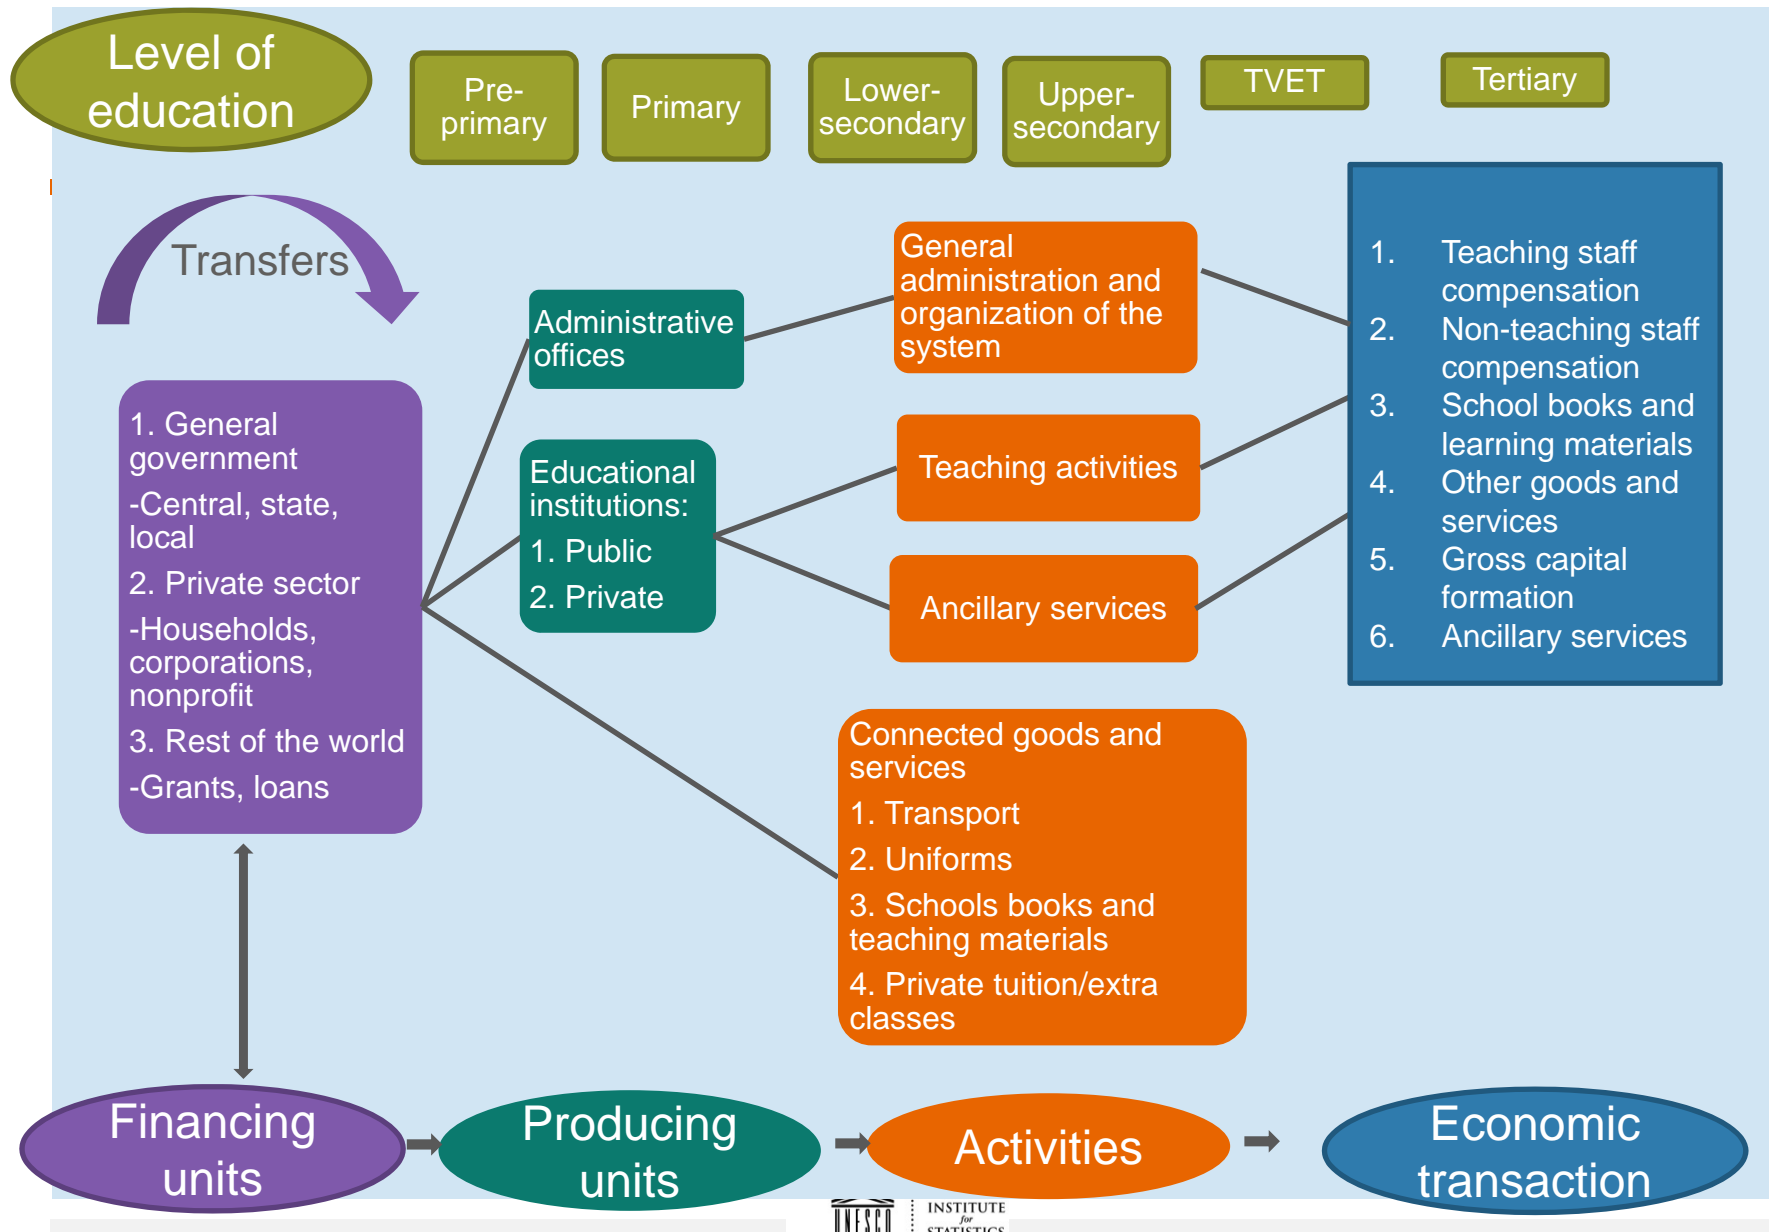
Level of education

Pre-primary

Primary

Lower-secondary

Upper-secondary

TVET

Tertiary

Transfers

1. General government

-Central, state, local

2. Private sector

-Households, corporations, nonprofit

3. Rest of the world

-Grants, loans

Administrative offices

Educational institutions:

1. Public

2. Private

General administration and organization of the system

Teaching activities

Ancillary services

Connected goods and services

1. Transport

2. Uniforms

3. Schools books and teaching materials

4. Private tuition/extra classes

1. Teaching staff compensation
2. Non-teaching staff compensation
3. School books and learning materials
4. Other goods and services
5. Gross capital formation
6. Ancillary services

Financing units

Producing units

Activities

Economic transaction

UNESCO INSTITUTE for STATISTICS